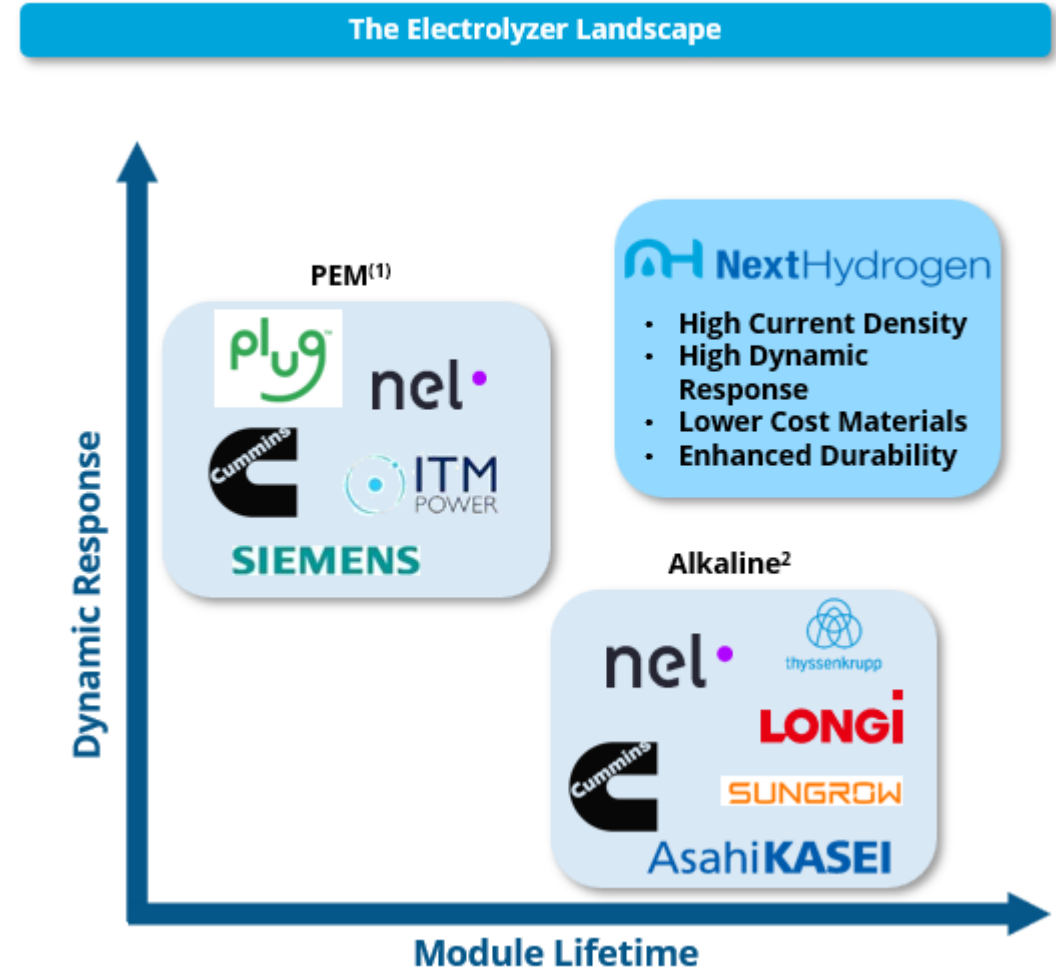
The Electrolyzer Landscape

Dynamic Response

PEM$^{(1)}$

plug

nel

Cummins

ITM POWER

SIEMENS

NextHydrogen

- High Current Density
- High Dynamic Response
- Lower Cost Materials
- Enhanced Durability

Alkaline$^{2}$

nel

thyssenkrupp

LONGi

Cummins

SUNGROW

AsahiKASEI

Module Lifetime